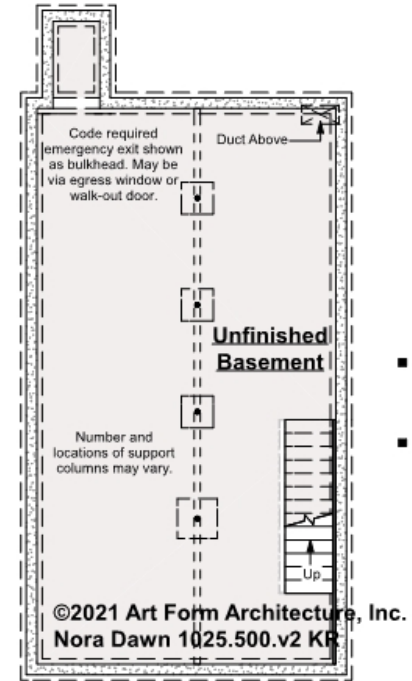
Code required emergency exit shown as bulkhead. May be via egress window or walk-out door.

Duct Above

Unfinished Basement

Number and locations of support columns may vary.

Up

©2021 Art Form Architecture, Inc.
Nora Dawn 1025.500.v2 KR